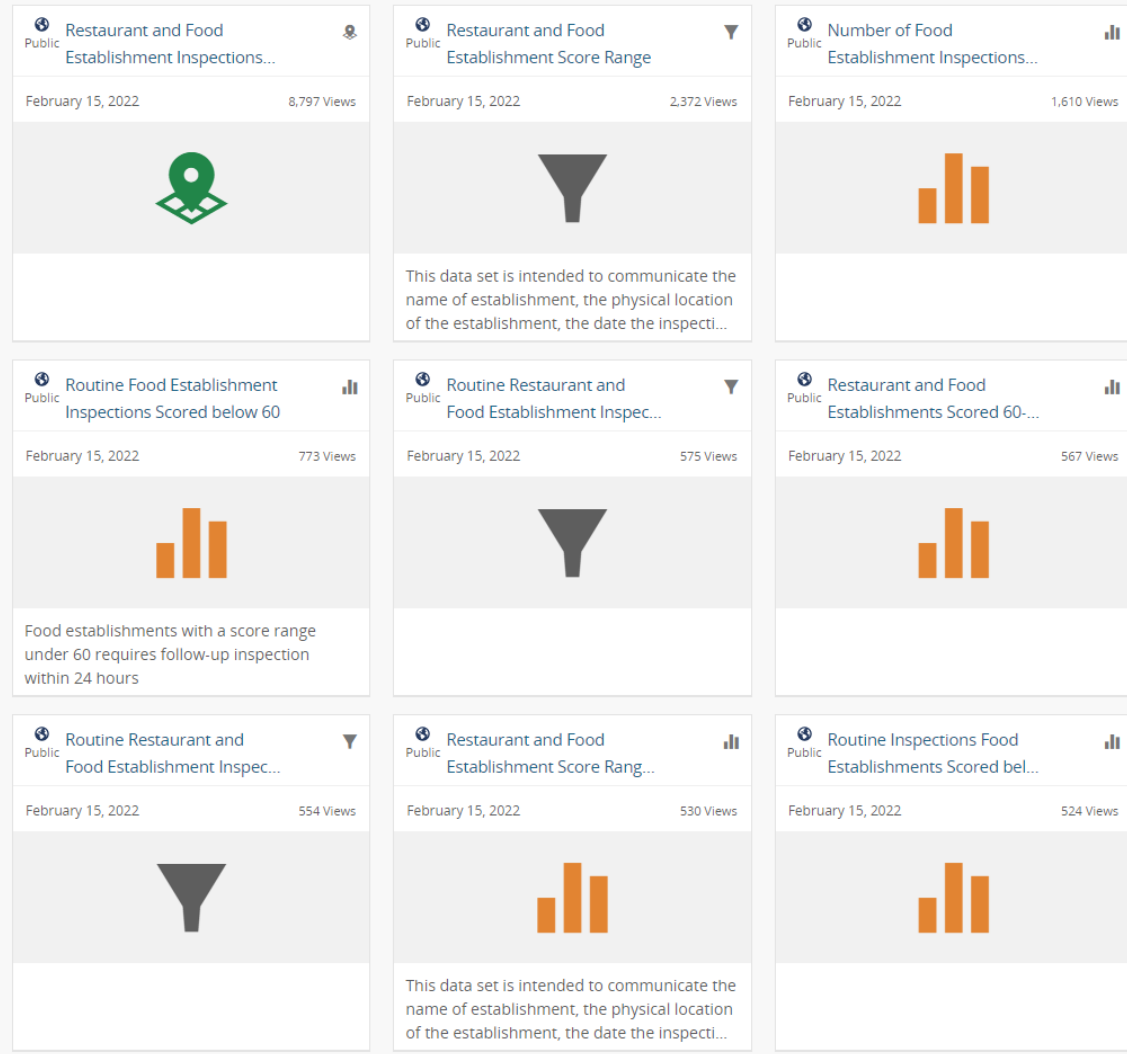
Public Restaurant and Food Establishment Inspections...

February 15, 2022 8,797 Views

Public Restaurant and Food Establishment Score Range

February 15, 2022 2,372 Views

This data set is intended to communicate the name of establishment, the physical location of the establishment, the date the inspecti...

Public Number of Food Establishment Inspections...

February 15, 2022 1,610 Views

Public Routine Food Establishment Inspections Scored below 60

February 15, 2022 773 Views

Food establishments with a score range under 60 requires follow-up inspection within 24 hours

Public Routine Restaurant and Food Establishment Inspec...

February 15, 2022 575 Views

Public Restaurant and Food Establishments Scored 60-...

February 15, 2022 567 Views

Public Routine Restaurant and Food Establishment Inspec...

February 15, 2022 554 Views

Public Restaurant and Food Establishment Score Rang...

February 15, 2022 530 Views

This data set is intended to communicate the name of establishment, the physical location of the establishment, the date the inspecti...

Public Routine Inspections Food Establishments Scored bel...

February 15, 2022 524 Views